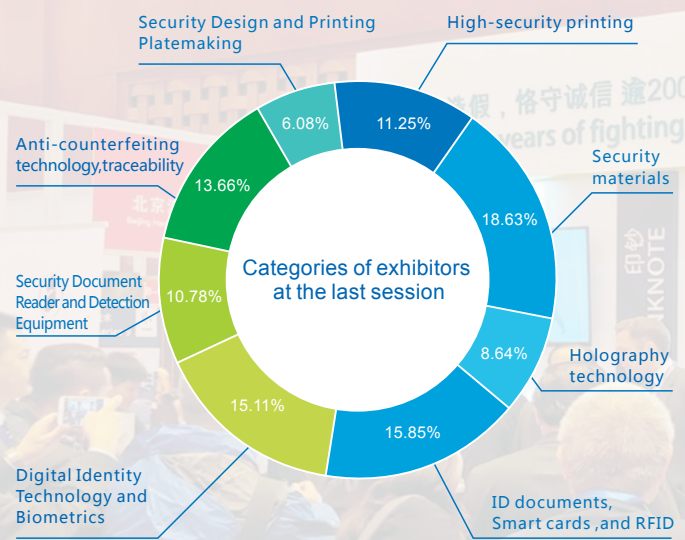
Security Design and Printing Platemaking

High-security printing

11.25%

6.08%

Anti-counterfeiting technology,traceability

13.66%

Security materials

18.63%

Categories of exhibitors at the last session

Security Document Reader and Detection Equipment

10.78%

8.64%

Holography technology

15.11%

15.85%

Digital Identity Technology and Biometrics

ID documents, Smart cards ,and RFID

伪假，恪守诚信 逾200

years of fighting

北京

印钞

KNOTE